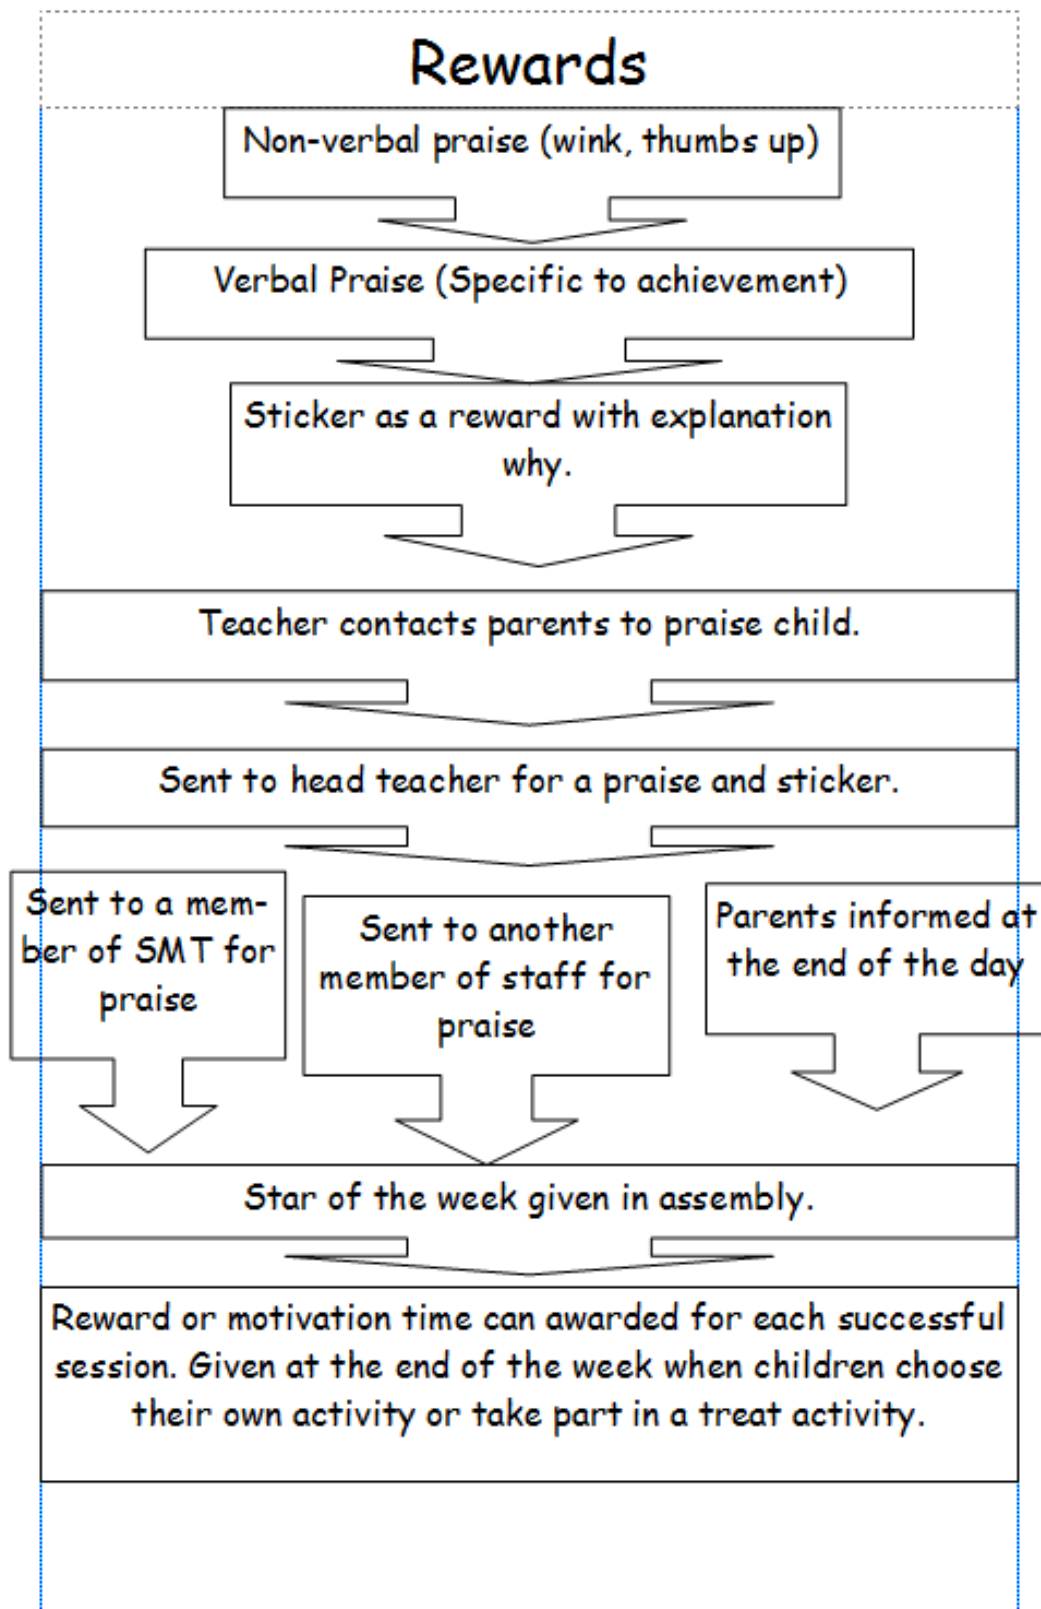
Rewards

Non-verbal praise (wink, thumbs up)

Verbal Praise (Specific to achievement)

Sticker as a reward with explanation why.

Teacher contacts parents to praise child.

Sent to head teacher for a praise and sticker.

Sent to a member of SMT for praise

Sent to another member of staff for praise

Parents informed at the end of the day

Star of the week given in assembly.

Reward or motivation time can awarded for each successful session. Given at the end of the week when children choose their own activity or take part in a treat activity.